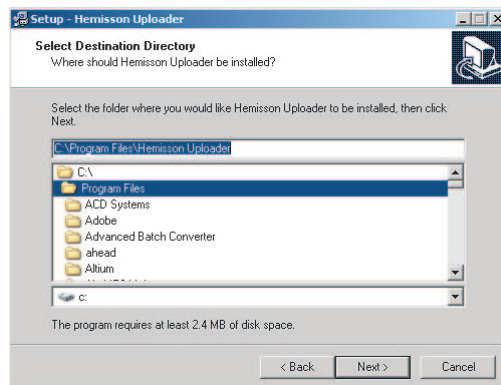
Setup - Hemisson Uploader

Select Destination Directory
Where should Hemisson Uploader be installed?

Select the folder where you would like Hemisson Uploader to be installed, then click Next.

C:\Program Files\Hemisson Uploader

C:\
Program Files
ACD Systems
Adobe
Advanced Batch Converter
ahead
Altium

c:

The program requires at least 2.4 MB of disk space.

< Back
Next >
Cancel